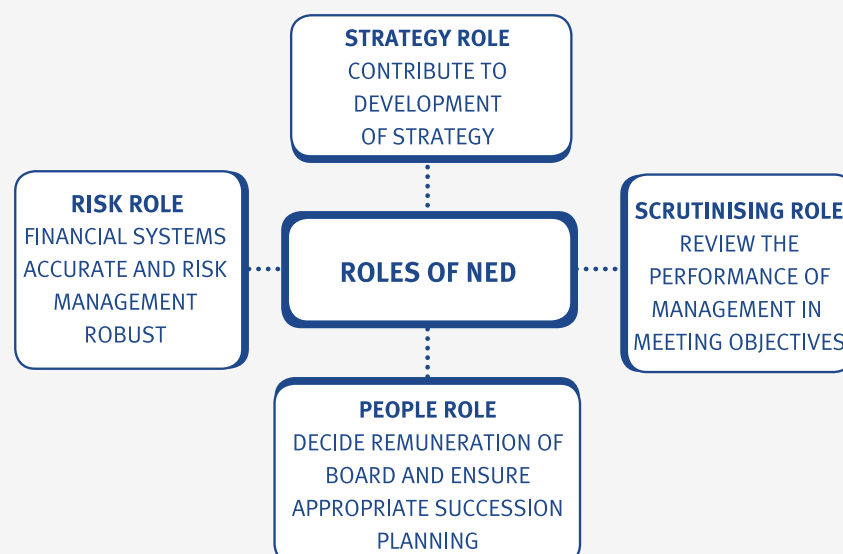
STRATEGY ROLE
CONTRIBUTE TO DEVELOPMENT OF STRATEGY

RISK ROLE
FINANCIAL SYSTEMS ACCURATE AND RISK MANAGEMENT ROBUST

ROLES OF NED

SCRUTINISING ROLE
REVIEW THE PERFORMANCE OF MANAGEMENT IN MEETING OBJECTIVES

PEOPLE ROLE
DECIDE REMUNERATION OF BOARD AND ENSURE APPROPRIATE SUCCESSION PLANNING